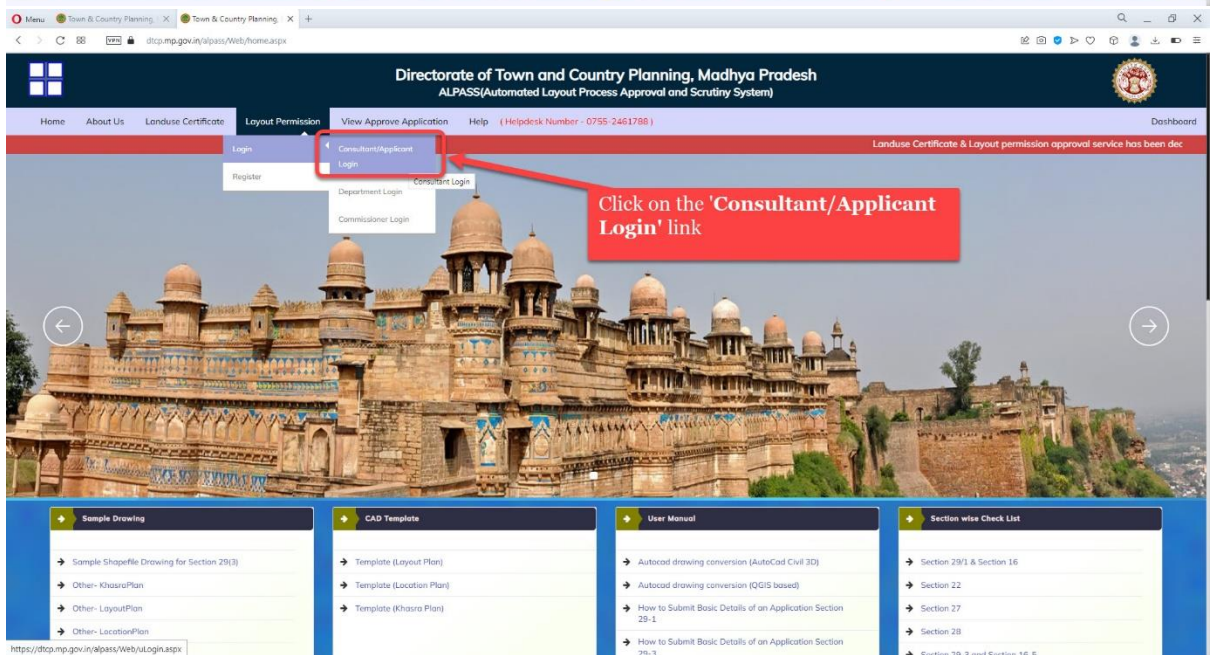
Menu Town & Country Planning × Town & Country Planning ×

dtcp.mp.gov.in/alpass/Web/home.aspx

Directorate of Town and Country Planning, Madhya Pradesh
ALPASS(Automated Layout Process Approval and Scrutiny System)

Home About Us Landuse Certificate Layout Permission View Approve Application Help (Helpdesk Number - 0755-2461788) Dashboard

Login
Register

Consultant/Applicant Login
Consultant Login
Department Login
Commissioner Login

Landuse Certificate & Layout permission approval service has been dec

Click on the 'Consultant/Applicant Login' link

Sample Drawing
Sample Shapefile Drawing for Section 29(3)
Other- KhasraPlan
Other- LayoutPlan
Other- LocationPlan

CAD Template
Template (Layout Plan)
Template (Location Plan)
Template (Khasra Plan)

User Manual
Autocad drawing conversion (AutoCad Civil 3D)
Autocad drawing conversion (QGIS based)
How to Submit Basic Details of an Application Section 29-1
How to Submit Basic Details of an Application Section 29-3

Section wise Check List
Section 29/1 & Section 16
Section 22
Section 27
Section 28
Section 29-3 and Section 16 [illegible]

https://dtcp.mp.gov.in/alpass/Web/uLogin.aspx